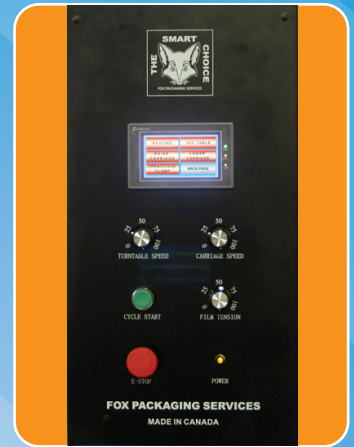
THE SMART CHOICE
FOX PACKAGING SERVICES

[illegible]
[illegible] | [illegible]
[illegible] | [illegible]
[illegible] | MAIN PAGE

25 50 75 0 100
TURNTABLE SPEED

25 50 75 0 100
CARRIAGE SPEED

CYCLE START

25 50 75 0 100
FILM TENSION

E-STOP

POWER

FOX PACKAGING SERVICES
MADE IN CANADA